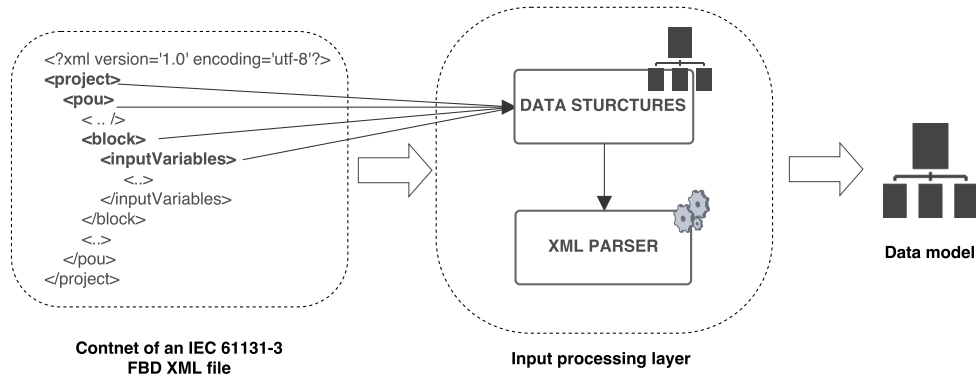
<?xml version='1.0' encoding='utf-8'?>
<project>
<pou>
< .. />
<block>
<inputVariables>
<..>
</inputVariables>
</block>
<..>
</pou>
</project>

Contnet of an IEC 61131-3 FBD XML file

DATA STURCTURES

XML PARSER

Input processing layer

Data model